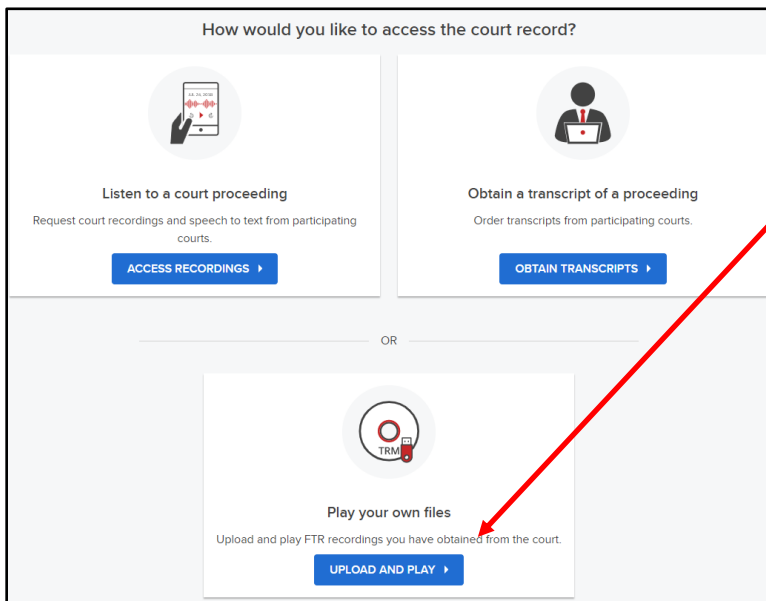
How would you like to access the court record?

Listen to a court proceeding

Request court recordings and speech to text from participating courts.

ACCESS RECORDINGS ▸

Obtain a transcript of a proceeding

Order transcripts from participating courts.

OBTAIN TRANSCRIPTS ▸

OR

TRM

Play your own files

Upload and play FTR recordings you have obtained from the court.

UPLOAD AND PLAY ▸